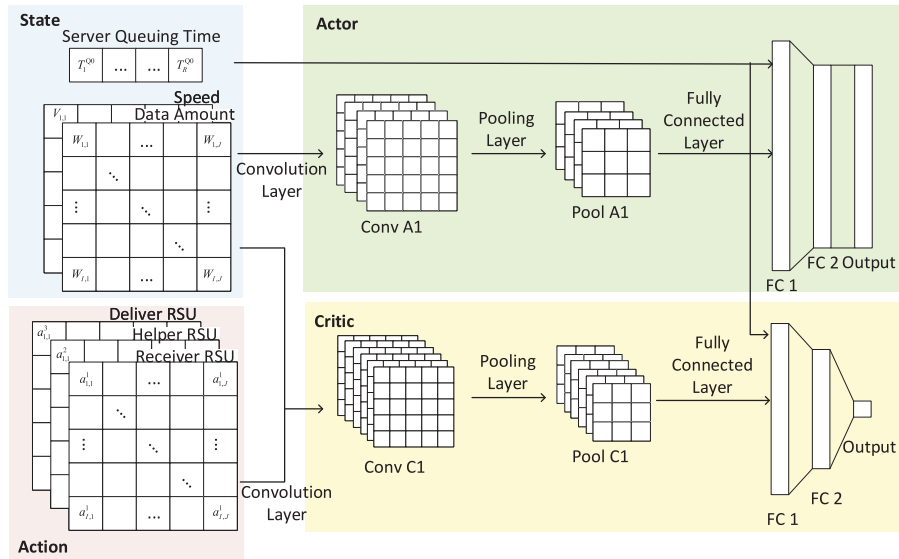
State

Server Queuing Time

$T_1^{Q0}$ … … $T_R^{Q0}$

Speed

Data Amount

$V_{1,1}$

$W_{1,1}$ … $W_{1,J}$

⋱

⋮ ⋱ ⋮

⋱

$W_{I,1}$ … $W_{I,J}$

Convolution Layer

Actor

Conv A1

Pooling Layer

Pool A1

Fully Connected Layer

FC 1

FC 2 Output

Deliver RSU

Helper RSU

Receiver RSU

$a_{1,1}^3$

$a_{1,1}^2$

$a_{1,1}^1$ … $a_{1,J}^1$

⋱

⋮ ⋱ ⋮

⋱

$a_{I,1}^1$ … $a_{I,J}^1$

Action

Convolution Layer

Critic

Conv C1

Pooling Layer

Pool C1

Fully Connected Layer

FC 1

FC 2

Output